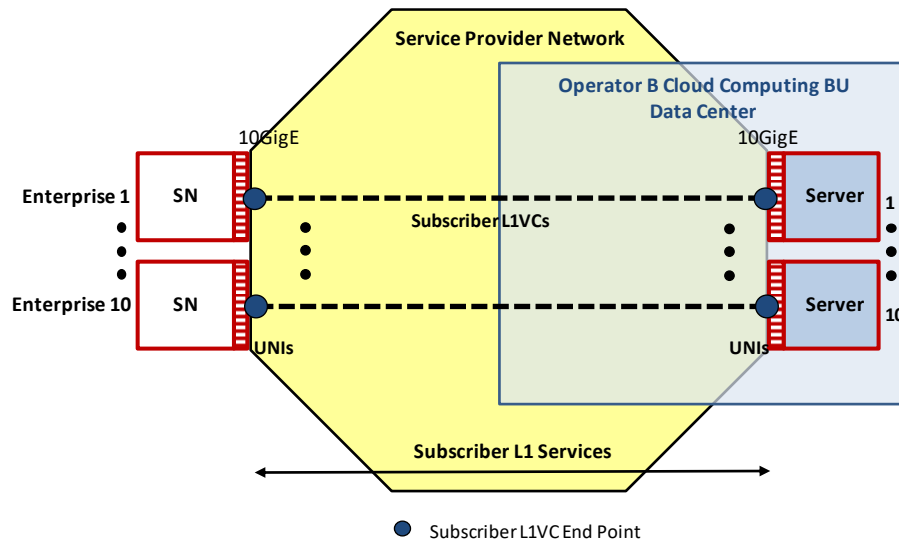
Service Provider Network

Operator B Cloud Computing BU Data Center

10GigE

10GigE

Enterprise 1

SN

Server

1

Subscriber L1VCs

Enterprise 10

SN

Server

10

UNIs

UNIs

Subscriber L1 Services

Subscriber L1VC End Point